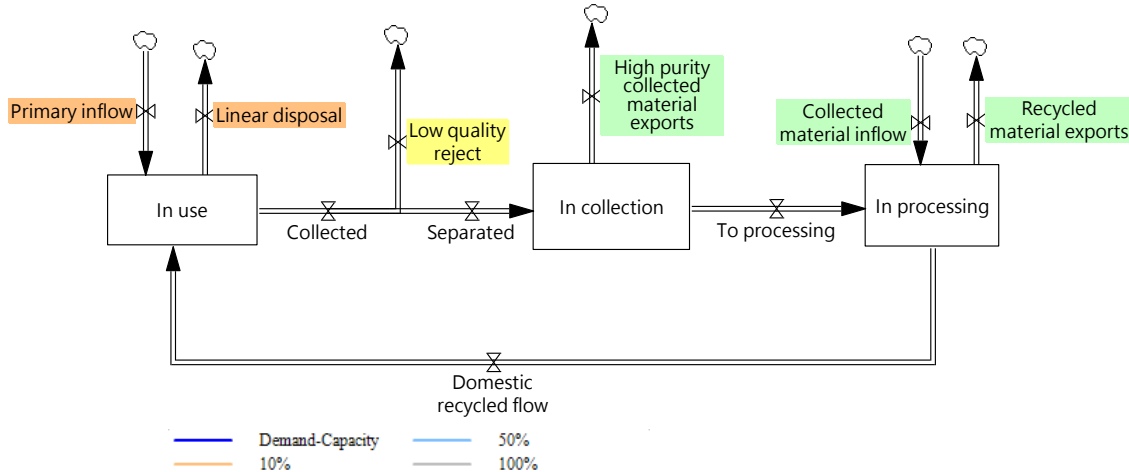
Primary inflow

Linear disposal

Low quality reject

High purity collected material exports

Collected material inflow

Recycled material exports

In use

Collected

Separated

In collection

To processing

In processing

Domestic recycled flow

Demand-Capacity
50%
10%
100%